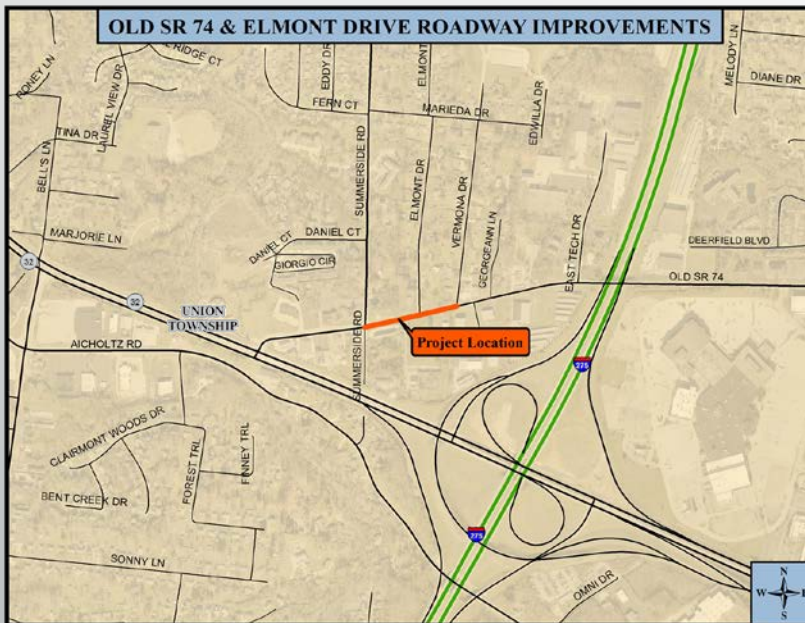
OLD SR 74 & ELMONT DRIVE ROADWAY IMPROVEMENTS

RIDGE CT
EDDY DR
ELMONT
MELODY LN
DIANE DR
RONEY LN
LAUREL VIEW DR
FERN CT
MARIEDA DR
EDWILLA DR
TINA DR
BELL'S LN
SUMMERSIDE RD
ELMONT DR
VERMONA DR
GEORGEANN LN
EAST TECH DR
MARJORIE LN
DANIEL CT
DANIEL CT
GIORGIO CIR
DEERFIELD BLVD
OLD SR 74
32
32
UNION TOWNSHIP
SUMMERSIDE RD
Project Location
AICHOLTZ RD
275
CLAIRMONT WOODS DR
FOREST TRL
FINNEY TRL
BENT CREEK DR
275
SONNY LN
OMNI DR
N
W
E
S